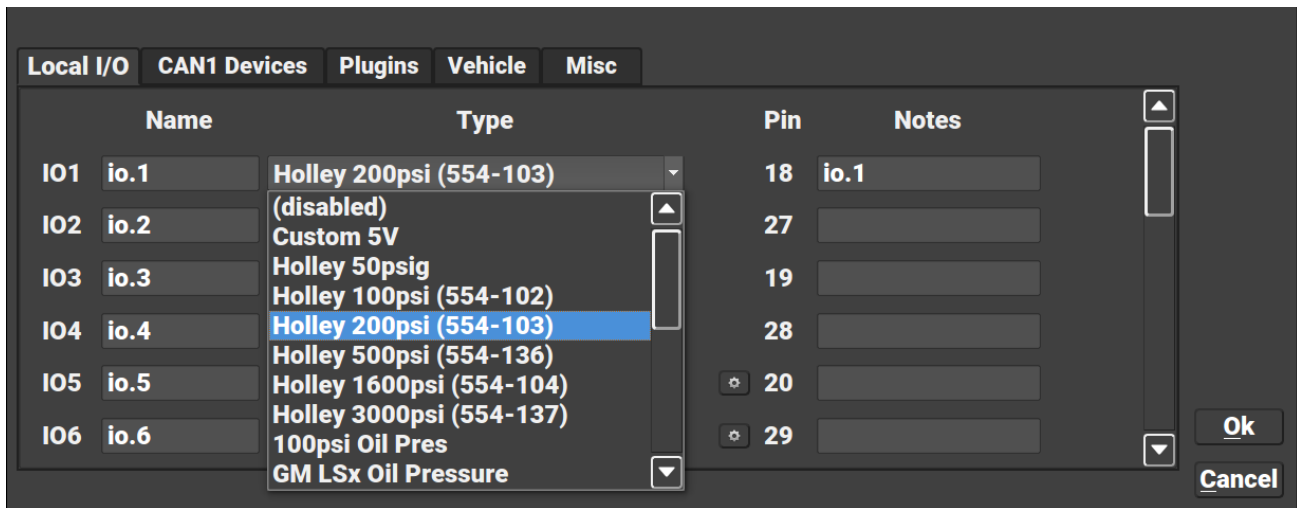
Local I/O | CAN1 Devices | Plugins | Vehicle | Misc

| | Name | Type | Pin | Notes |
|---|---|---|---|---|
| IO1 | io.1 | Holley 200psi (554-103) | 18 | io.1 |
| IO2 | io.2 | | 27 | |
| IO3 | io.3 | | 19 | |
| IO4 | io.4 | | 28 | |
| IO5 | io.5 | | 20 | |
| IO6 | io.6 | | 29 | |

(disabled)
Custom 5V
Holley 50psig
Holley 100psi (554-102)
Holley 200psi (554-103)
Holley 500psi (554-136)
Holley 1600psi (554-104)
Holley 3000psi (554-137)
100psi Oil Pres
GM LSx Oil Pressure

Ok
Cancel